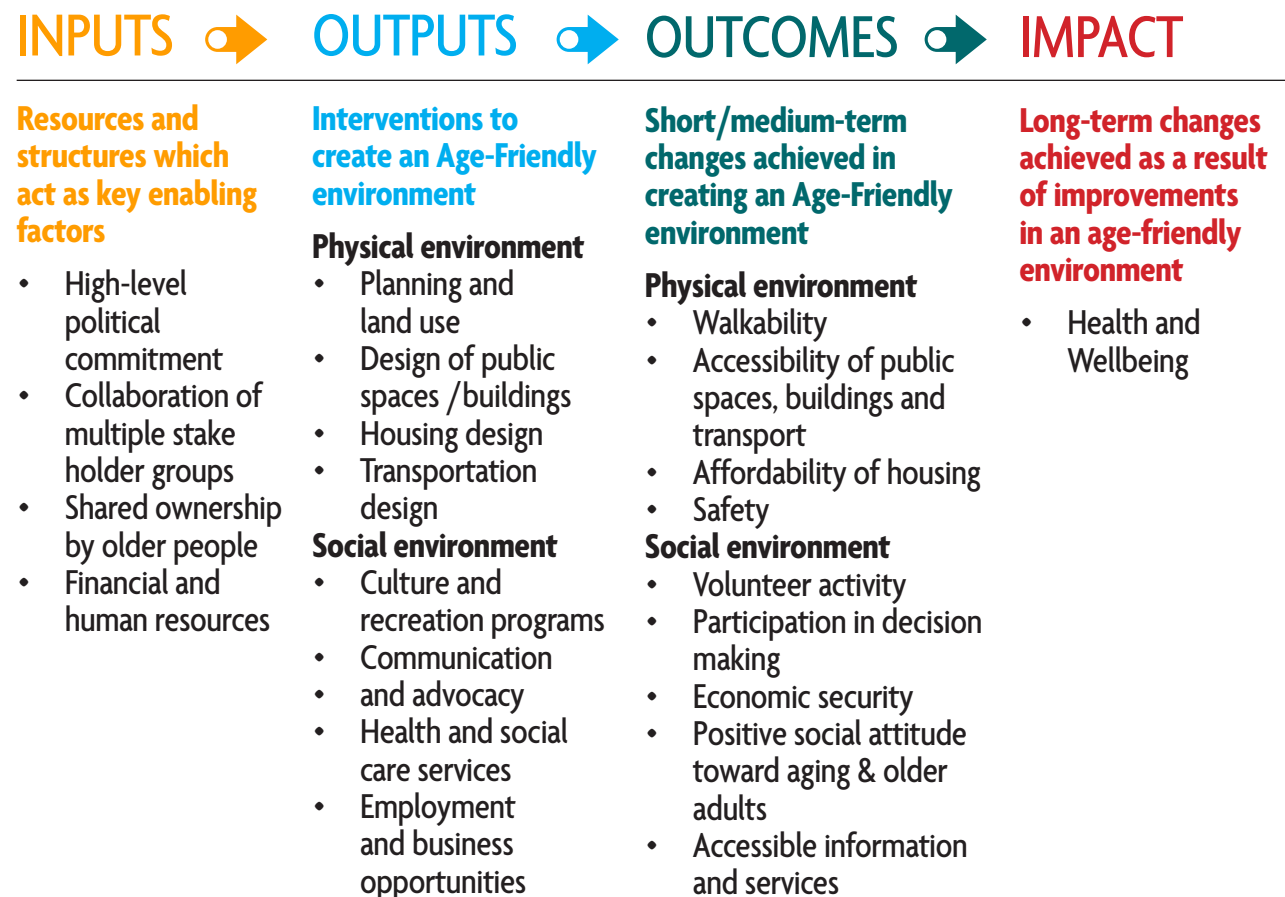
INPUTS OUTPUTS OUTCOMES IMPACT

Resources and structures which act as key enabling factors

- High-level political commitment
- Collaboration of multiple stake holder groups
- Shared ownership by older people
- Financial and human resources

Interventions to create an Age-Friendly environment

Physical environment
- Planning and land use
- Design of public spaces /buildings
- Housing design
- Transportation design

Social environment
- Culture and recreation programs
- Communication
- and advocacy
- Health and social care services
- Employment and business opportunities

Short/medium-term changes achieved in creating an Age-Friendly environment

Physical environment
- Walkability
- Accessibility of public spaces, buildings and transport
- Affordability of housing
- Safety

Social environment
- Volunteer activity
- Participation in decision making
- Economic security
- Positive social attitude toward aging & older adults
- Accessible information and services

Long-term changes achieved as a result of improvements in an age-friendly environment

- Health and Wellbeing